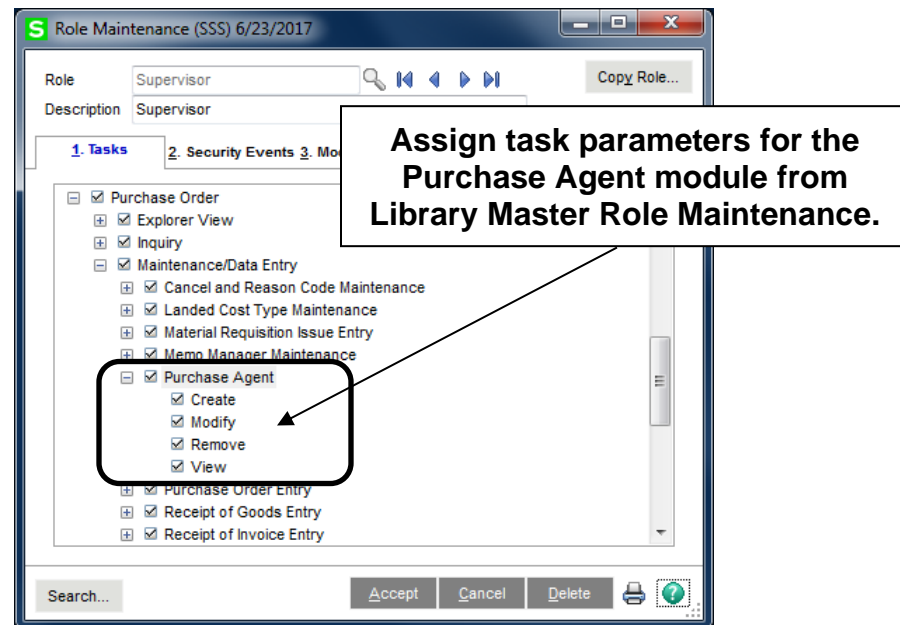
S Role Maintenance (SSS) 6/23/2017

Role Supervisor

Description Supervisor

Copy Role...

1. Tasks 2. Security Events 3. Mo

Assign task parameters for the Purchase Agent module from Library Master Role Maintenance.

Purchase Order
Explorer View
Inquiry
Maintenance/Data Entry
Cancel and Reason Code Maintenance
Landed Cost Type Maintenance
Material Requisition Issue Entry
Memo Manager Maintenance
Purchase Agent
Create
Modify
Remove
View
Purchase Order Entry
Receipt of Goods Entry
Receipt of Invoice Entry

Search...

Accept Cancel Delete